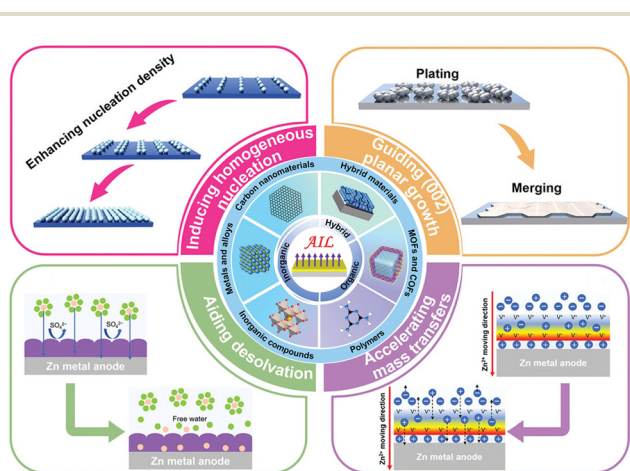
Enhancing nucleation density

Inducing homogeneous nucleation

Plating

Merging

Guiding (002) planar growth

Carbon nanomaterials

Hybrid materials

Metals and alloys

MOFs and COFs

Hybrid

AIL

Inorganic

Organic

Inorganic compounds

Polymers

$SO_4^{2-}$

$SO_4^{2-}$

Zn metal anode

Aiding desolvation

Free water

Zn metal anode

Accelerating mass transfers

$Zn^{2+}$ moving direction

Zn metal anode

$Zn^{2+}$ moving direction

Zn metal anode